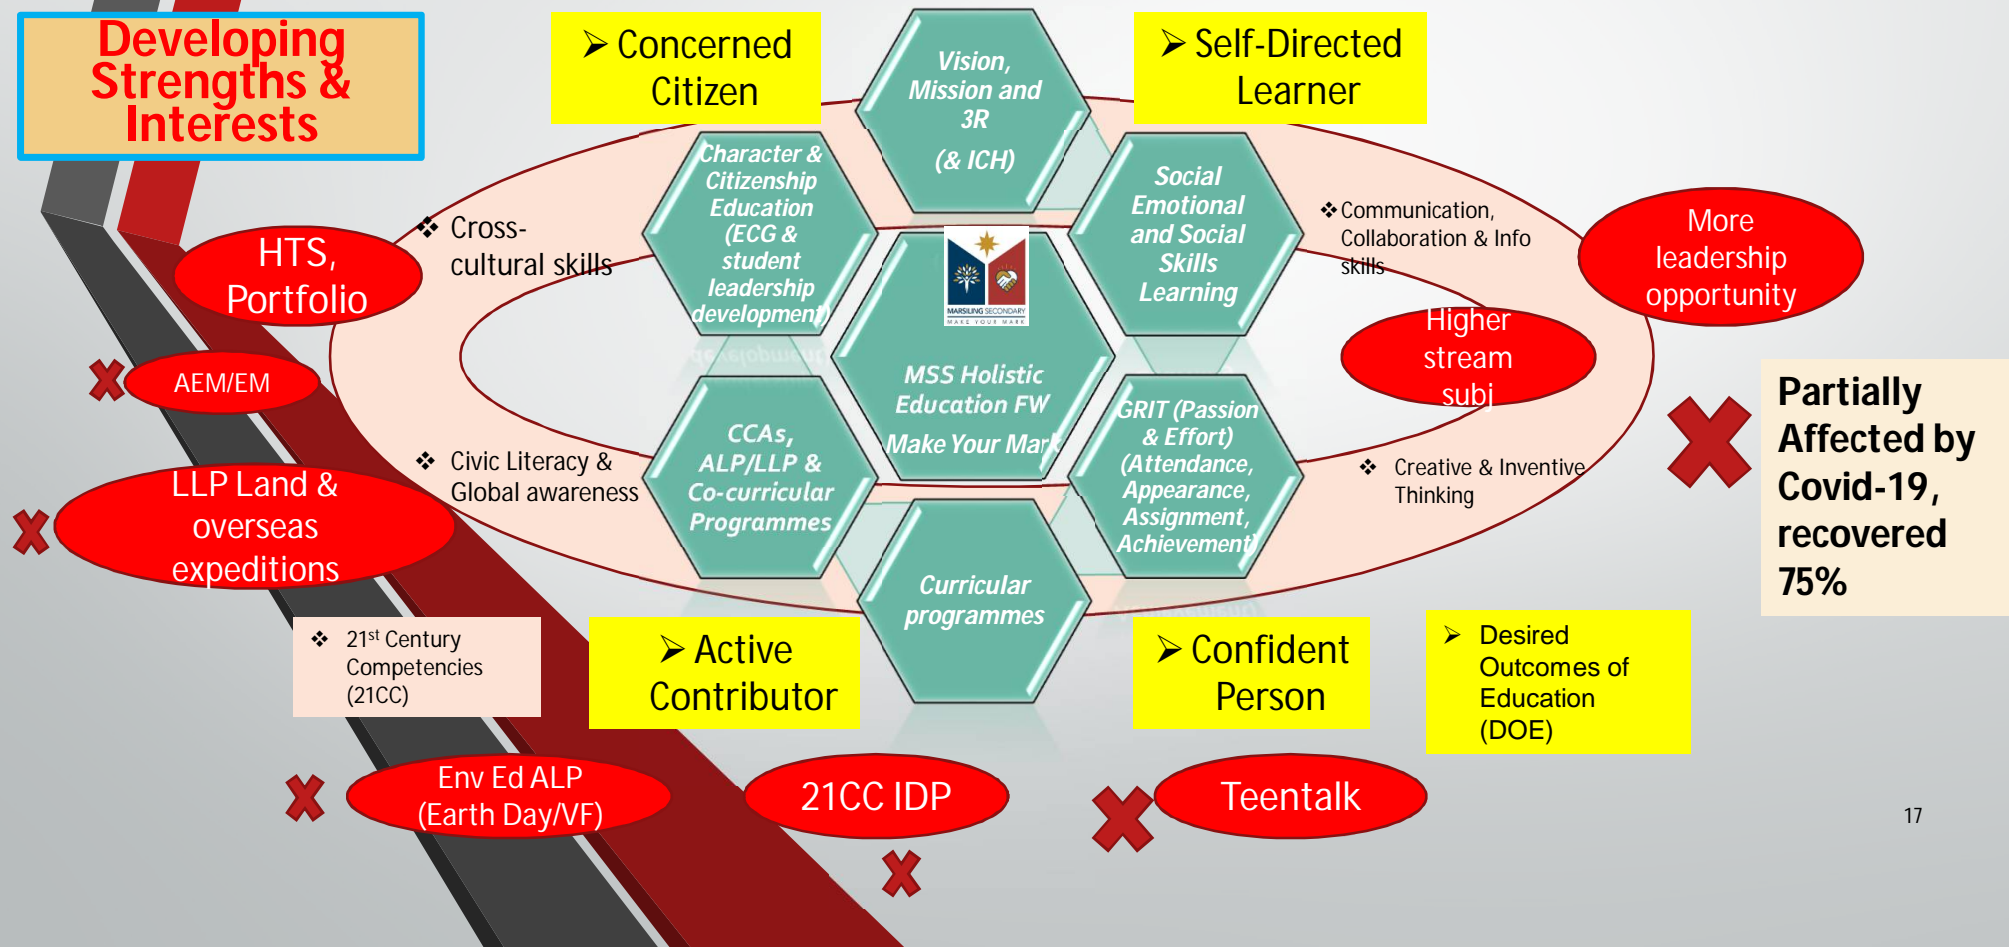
Developing Strengths & Interests

➢ Concerned Citizen

Vision, Mission and 3R (& ICH)

➢ Self-Directed Learner

HTS, Portfolio

❖ Cross-cultural skills

Character & Citizenship Education (ECG & student leadership development)

MARSILING SECONDARY
MAKE YOUR MARK

Social Emotional and Social Skills Learning

❖ Communication, Collaboration & Info skills

More leadership opportunity

Higher stream subj

AEM/EM

MSS Holistic Education FW
Make Your Mark

Partially Affected by Covid-19, recovered 75%

❖ Civic Literacy & Global awareness

CCAs, ALP/LLP & Co-curricular Programmes

GRIT (Passion & Effort) (Attendance, Appearance, Assignment, Achievement)

❖ Creative & Inventive Thinking

LLP Land & overseas expeditions

Curricular programmes

❖ 21$^{st}$ Century Competencies (21CC)

➢ Active Contributor

➢ Confident Person

➢ Desired Outcomes of Education (DOE)

Env Ed ALP (Earth Day/VF)

21CC IDP

Teentalk

17